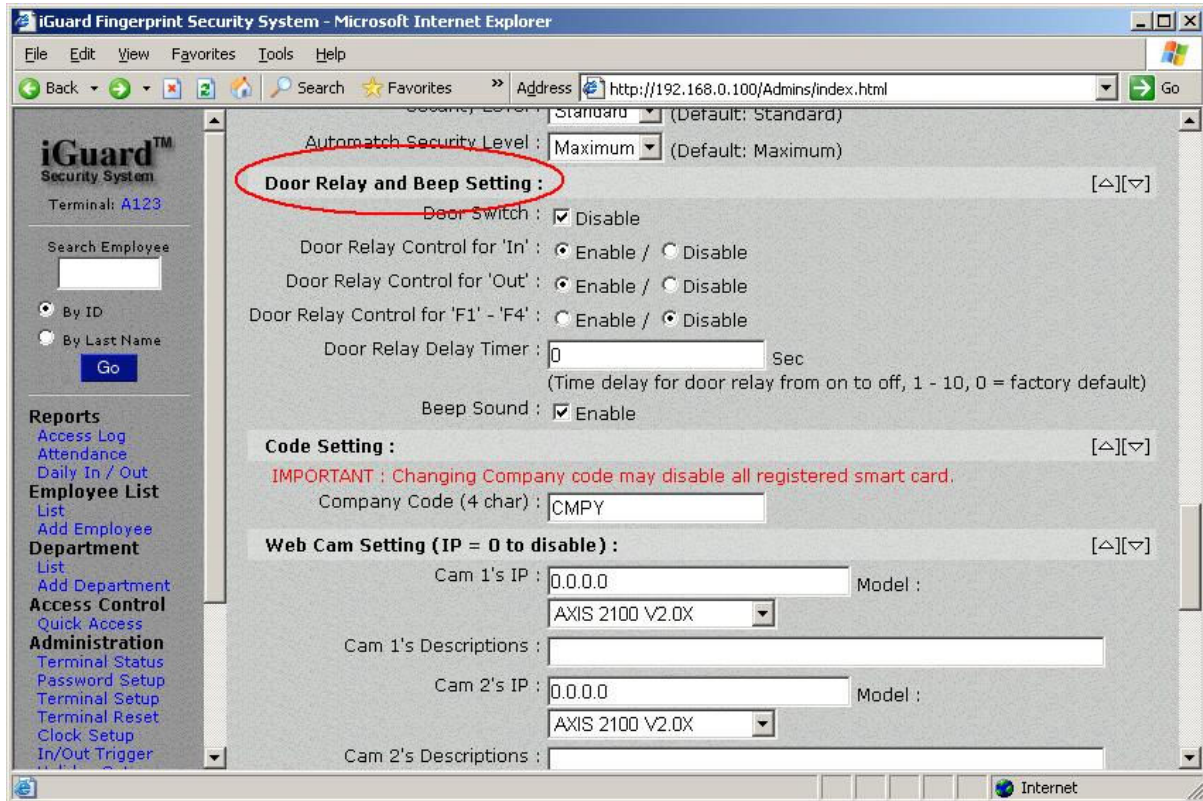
iGuard Fingerprint Security System - Microsoft Internet Explorer

File Edit View Favorites Tools Help

Back Search Favorites Address http://192.168.0.100/Admins/index.html Go

iGuard™
Security System
Terminal: A123

Search Employee

By ID
By Last Name
Go

Reports
Access Log
Attendance
Daily In / Out
Employee List
List
Add Employee
Department
List
Add Department
Access Control
Quick Access
Administration
Terminal Status
Password Setup
Terminal Setup
Terminal Reset
Clock Setup
In/Out Trigger

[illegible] Standard (Default: Standard)

Automatch Security Level : Maximum (Default: Maximum)

Door Relay and Beep Setting : [△][▽]

Door Switch : Disable

Door Relay Control for 'In' : Enable / Disable

Door Relay Control for 'Out' : Enable / Disable

Door Relay Control for 'F1' - 'F4' : Enable / Disable

Door Relay Delay Timer : 0 Sec
(Time delay for door relay from on to off, 1 - 10, 0 = factory default)

Beep Sound : Enable

Code Setting : [△][▽]

IMPORTANT : Changing Company code may disable all registered smart card.

Company Code (4 char) : CMPY

Web Cam Setting (IP = 0 to disable) : [△][▽]

Cam 1's IP : 0.0.0.0 Model :
AXIS 2100 V2.0X

Cam 1's Descriptions :

Cam 2's IP : 0.0.0.0 Model :
AXIS 2100 V2.0X

Cam 2's Descriptions :

Internet